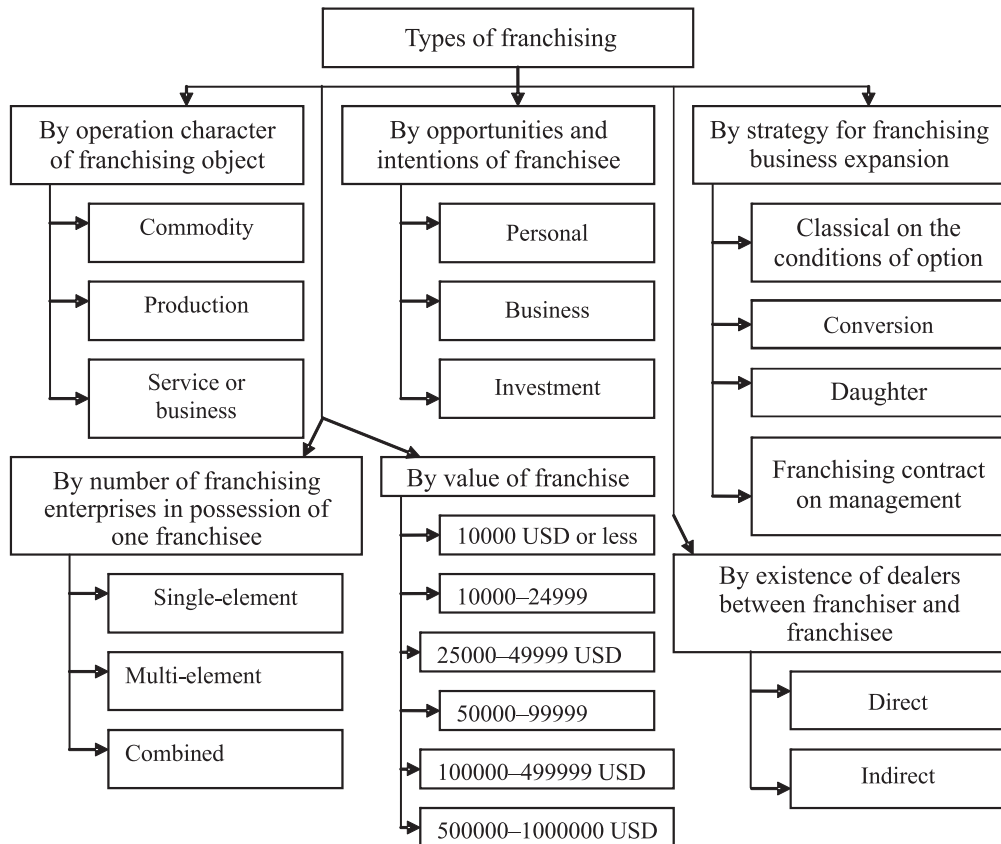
Types of franchising

By operation character of franchising object

Commodity

Production

Service or business

By opportunities and intentions of franchisee

Personal

Business

Investment

By strategy for franchising business expansion

Classical on the conditions of option

Conversion

Daughter

Franchising contract on management

By number of franchising enterprises in possession of one franchisee

Single-element

Multi-element

Combined

By value of franchise

10000 USD or less

10000–24999

25000–49999 USD

50000–99999

100000–499999 USD

500000–1000000 USD

By existence of dealers between franchiser and franchisee

Direct

Indirect